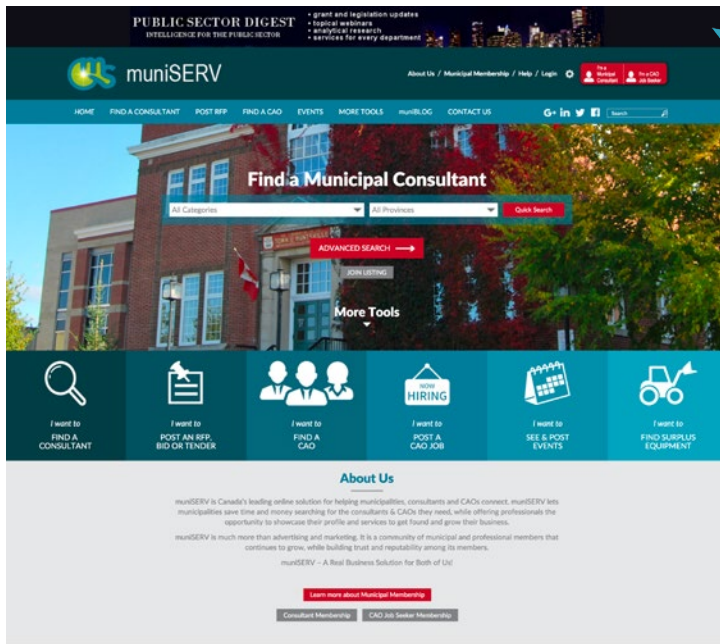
PUBLIC SECTOR DIGEST
INTELLIGENCE FOR THE PUBLIC SECTOR
• grant and legislation updates
• topical webinars
• analytical research
• services for every department

muniSERV

About Us / Municipal Membership / Help / Login

I'm a Municipal Consultant
I'm a CAO Job Seeker

HOME FIND A CONSULTANT POST RFP FIND A CAO EVENTS MORE TOOLS muniBLOG CONTACT US

Search

Find a Municipal Consultant

All Categories
All Provinces
Quick Search

ADVANCED SEARCH

JOIN LISTING

More Tools

NOW HIRING

I want to
FIND A CONSULTANT

I want to
POST AN RFP, BID OR TENDER

I want to
FIND A CAO

I want to
POST A CAO JOB

I want to
SEE & POST EVENTS

I want to
FIND SURPLUS EQUIPMENT

About Us

muniSERV is Canada's leading online solution for helping municipalities, consultants and CAOs connect. muniSERV lets municipalities save time and money searching for the consultants & CAOs they need, while offering professionals the opportunity to showcase their profile and services to get found and grow their business.

muniSERV is much more than advertising and marketing. It is a community of municipal and professional members that continues to grow, while building trust and reputability among its members.

muniSERV – A Real Business Solution for Both of Us!

Learn more about Municipal Membership

Consultant Membership
CAO Job Seeker Membership